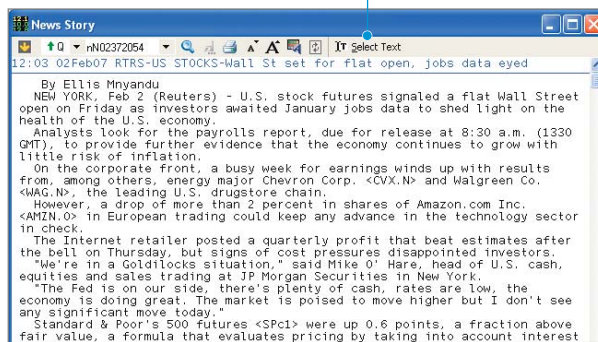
News Story

Q nN02372054 Select Text

12:03 02Feb07 RTRS-US STOCKS-Wall St set for flat open, jobs data eyed

By Ellis Mnyandu
NEW YORK, Feb 2 (Reuters) - U.S. stock futures signaled a flat Wall Street open on Friday as investors awaited January jobs data to shed light on the health of the U.S. economy.
Analysts look for the payrolls report, due for release at 8:30 a.m. (1330 GMT), to provide further evidence that the economy continues to grow with little risk of inflation.
On the corporate front, a busy week for earnings winds up with results from, among others, energy major Chevron Corp. <CVX.N> and Walgreen Co. <WAG.N>, the leading U.S. drugstore chain.
However, a drop of more than 2 percent in shares of Amazon.com Inc. <AMZN.O> in European trading could keep any advance in the technology sector in check.
The Internet retailer posted a quarterly profit that beat estimates after the bell on Thursday, but signs of cost pressures disappointed investors.
"We're in a Goldilocks situation," said Mike O' Hare, head of U.S. cash, equities and sales trading at JP Morgan Securities in New York.
"The Fed is on our side, there's plenty of cash, rates are low, the economy is doing great. The market is poised to move higher but I don't see any significant move today."
Standard & Poor's 500 futures <SPc1> were up 0.6 points, a fraction above fair value, a formula that evaluates pricing by taking into account interest